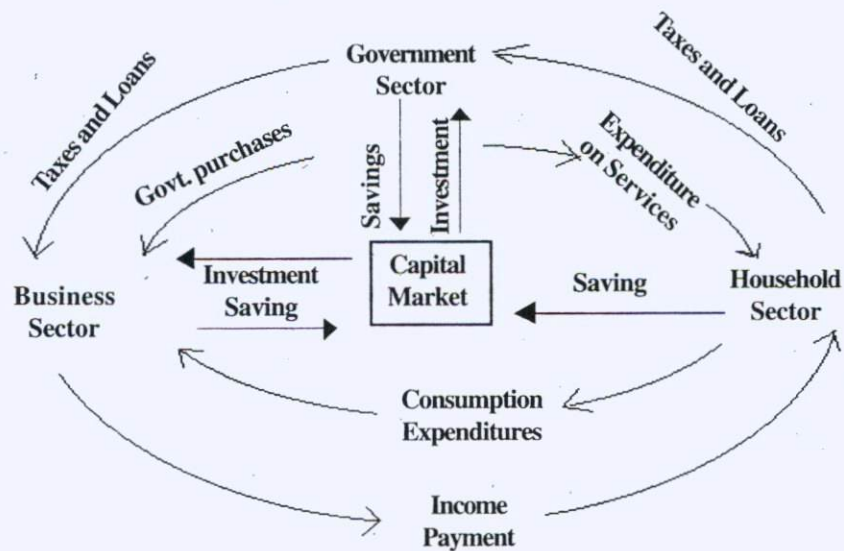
Taxes and Loans

Government Sector

Taxes and Loans

Govt. purchases

Savings

Investment

Expenditure on Services

Business Sector

Investment

Saving

Capital Market

Saving

Household Sector

Consumption Expenditures

Income Payment